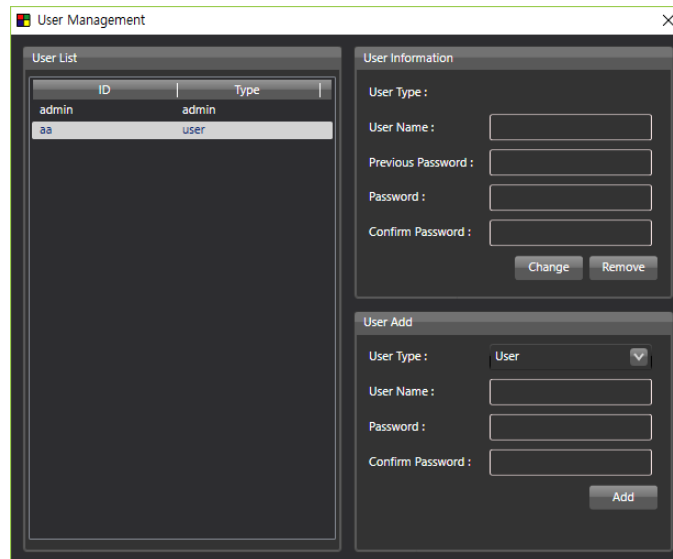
User Management

User List

| ID | Type |
|---|---|
| admin | admin |
| aa | user |

User Information

User Type :

User Name :

Previous Password :

Password :

Confirm Password :

Change Remove

User Add

User Type : User

User Name :

Password :

Confirm Password :

Add